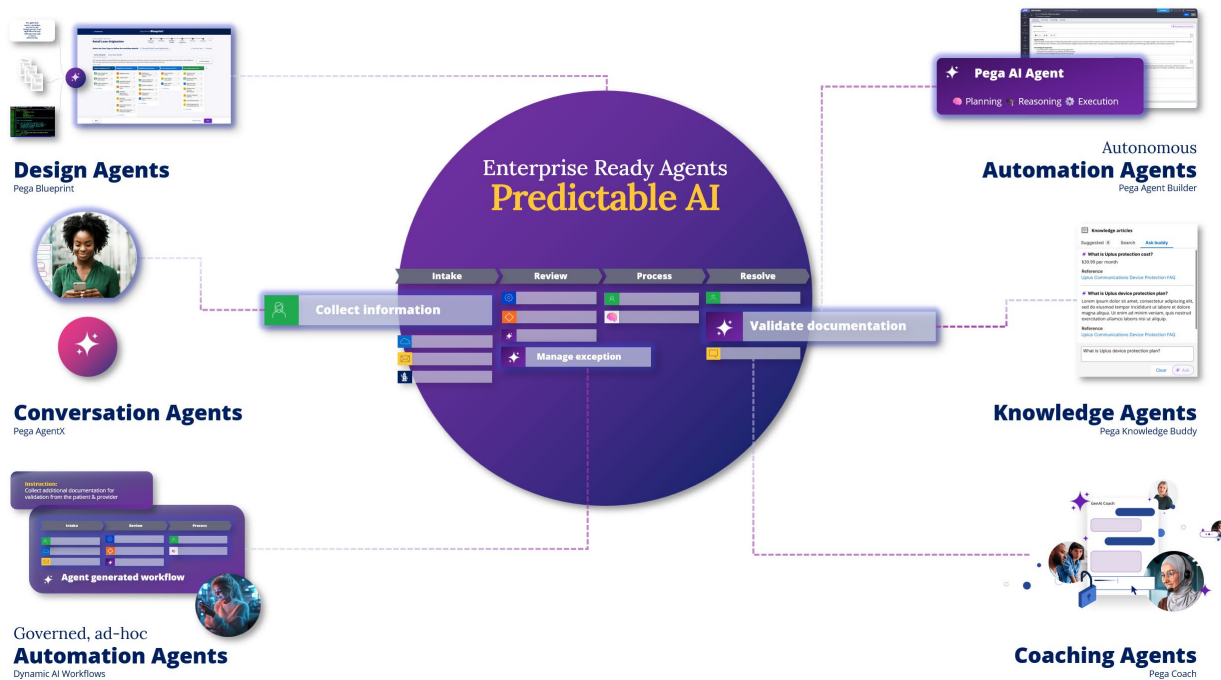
Design Agents
Pega Blueprint

Conversation Agents
Pega AgentX

Instruction:
Collect additional documentation for validation from the patient & provider

| Intake | Review | Process |
|---|---|---|

Agent generated workflow

Governed, ad-hoc
Automation Agents
Dynamic AI Workflows

Enterprise Ready Agents
Predictable AI

| Intake | Review | Process | Resolve |
|---|---|---|---|

Collect information

Manage exception

Validate documentation

Pega AI Agent
Planning Reasoning Execution

Autonomous
Automation Agents
Pega Agent Builder

Knowledge articles
Suggested 4 Search Ask buddy
What is Uplus protection cost?
$39.99 per month
Reference
Uplus Communications Device Protection FAQ
What is Uplus device protection plan?
Lorem ipsum dolor sit amet, consectetur adipiscing elit, sed do eiusmod tempor incididunt ut labore et dolore magna aliqua. Ut enim ad minim veniam, quis nostrud exercitation ullamco laboris nisi ut aliquip.
Reference
Uplus Communications Device Protection FAQ
What is Uplus device protection plan?
Clear Ask

Knowledge Agents
Pega Knowledge Buddy

GenAI Coach

Coaching Agents
Pega Coach